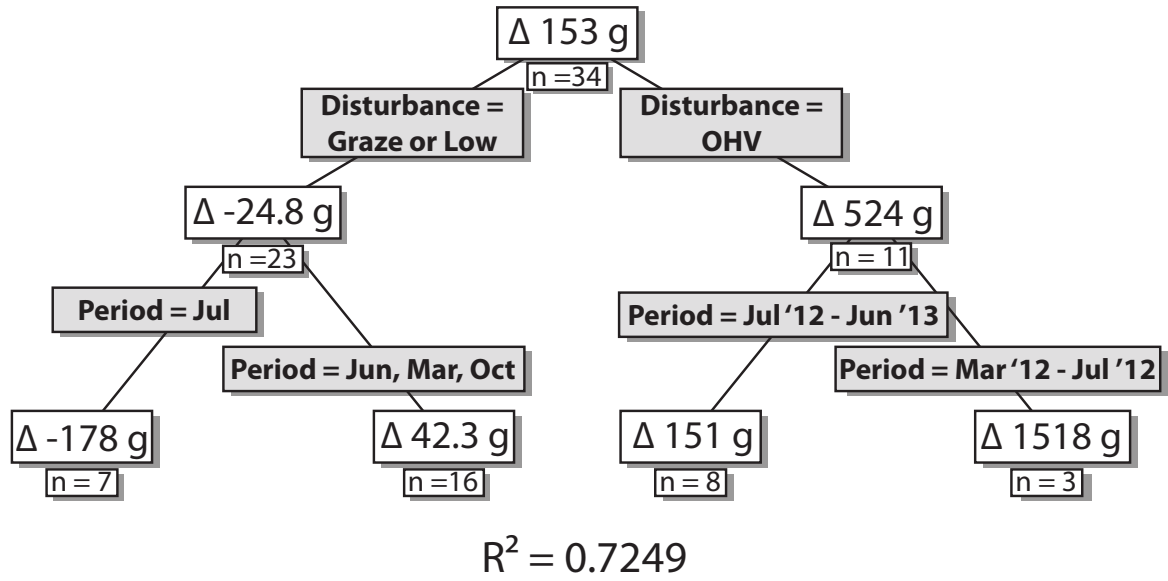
Δ 153 g
n =34

Disturbance = Graze or Low

Disturbance = OHV

Δ -24.8 g
n =23

Δ 524 g
n = 11

Period = Jul

Period = Jun, Mar, Oct

Period = Jul '12 - Jun '13

Period = Mar '12 - Jul '12

Δ -178 g
n = 7

Δ 42.3 g
n =16

Δ 151 g
n = 8

Δ 1518 g
n = 3

$R^2 = 0.7249$